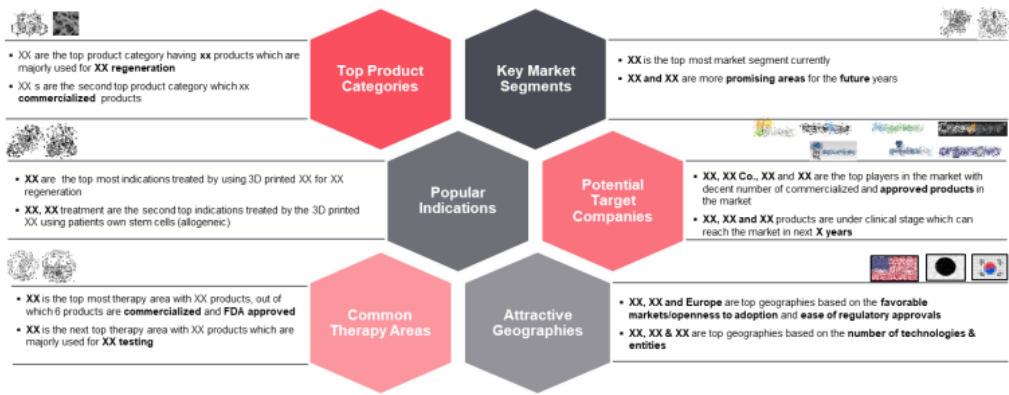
• XX are the top product category having xx products which are majorly used for XX regeneration
• XX s are the second top product category which xx commercialized products

Top Product Categories

Key Market Segments

• XX is the top most market segment currently
• XX and XX are more promising areas for the future years

• XX are the top most indications treated by using 3D printed XX for XX regeneration
• XX, XX treatment are the second top indications treated by the 3D printed XX using patients own stem cells (allogeneic)

Popular Indications

Potential Target Companies

• XX, XX Co., XX and XX are the top players in the market with decent number of commercialized and approved products in the market
• XX, XX and XX products are under clinical stage which can reach the market in next X years

• XX is the top most therapy area with XX products, out of which 6 products are commercialized and FDA approved
• XX is the next top therapy area with XX products which are majorly used for XX testing

Common Therapy Areas

Attractive Geographies

• XX, XX and Europe are top geographies based on the favorable markets/openness to adoption and ease of regulatory approvals
• XX, XX & XX are top geographies based on the number of technologies & entities